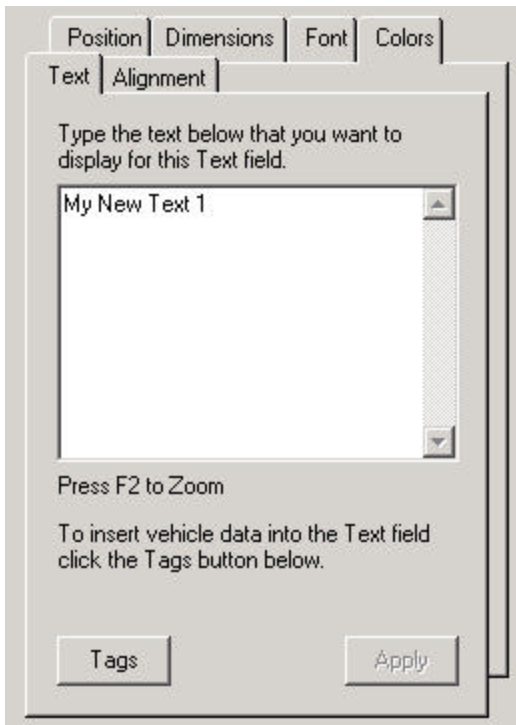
Position | Dimensions | Font | Colors
Text | Alignment

Type the text below that you want to display for this Text field.

My New Text 1

Press F2 to Zoom

To insert vehicle data into the Text field click the Tags button below.

Tags

Apply